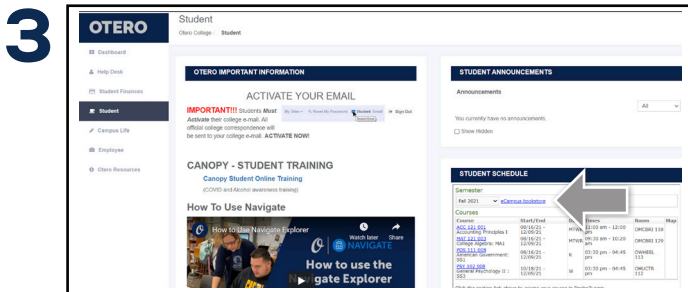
3

OTERO

Dashboard
Help Desk
Student Finances
Student
Campus Life
Employee
Otero Resources

Student
Otero College / Student

OTERO IMPORTANT INFORMATION

ACTIVATE YOUR EMAIL

IMPORTANT!!! Students Must Activate their college e-mail. All official college correspondence will be sent to your college e-mail. ACTIVATE NOW!

My Sites ▾ | Reset My Password | Student Email | Sign Out

CANOPY - STUDENT TRAINING

Canopy Student Online Training
(COVID and Alcohol awareness training)

How To Use Navigate

How to Use Navigate Explorer
Watch later
Share
NAVIGATE
How to use the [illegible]gate Explorer

STUDENT ANNOUNCEMENTS

Announcements
All
You currently have no announcements.
Show Hidden

STUDENT SCHEDULE

Semester
Fall 2021 eCampus bookstore

Courses

| Course | Start/End | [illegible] | Times | Room | Map |
|---|---|---|---|---|---|
| ACC 121 001 Accounting Principles I | 08/16/21 - 12/09/21 | MTWR | 08:00 am - 10:20 am | OMCB01 110 | |
| MAT 121 003 College Algebra: MA1 | 08/16/21 - 12/09/21 | MTWR | 09:30 am - 10:20 pm | OMCB01 120 | |
| POS 111 004 American Government: SS1 | 08/16/21 - 12/09/21 | M | 03:30 pm - 04:45 pm | OMHB01 113 | |
| PSY 102 008 General Psychology II : SS3 | 10/18/21 - 12/09/21 | M | 03:30 pm - 04:45 pm | OMLCTR 112 | |